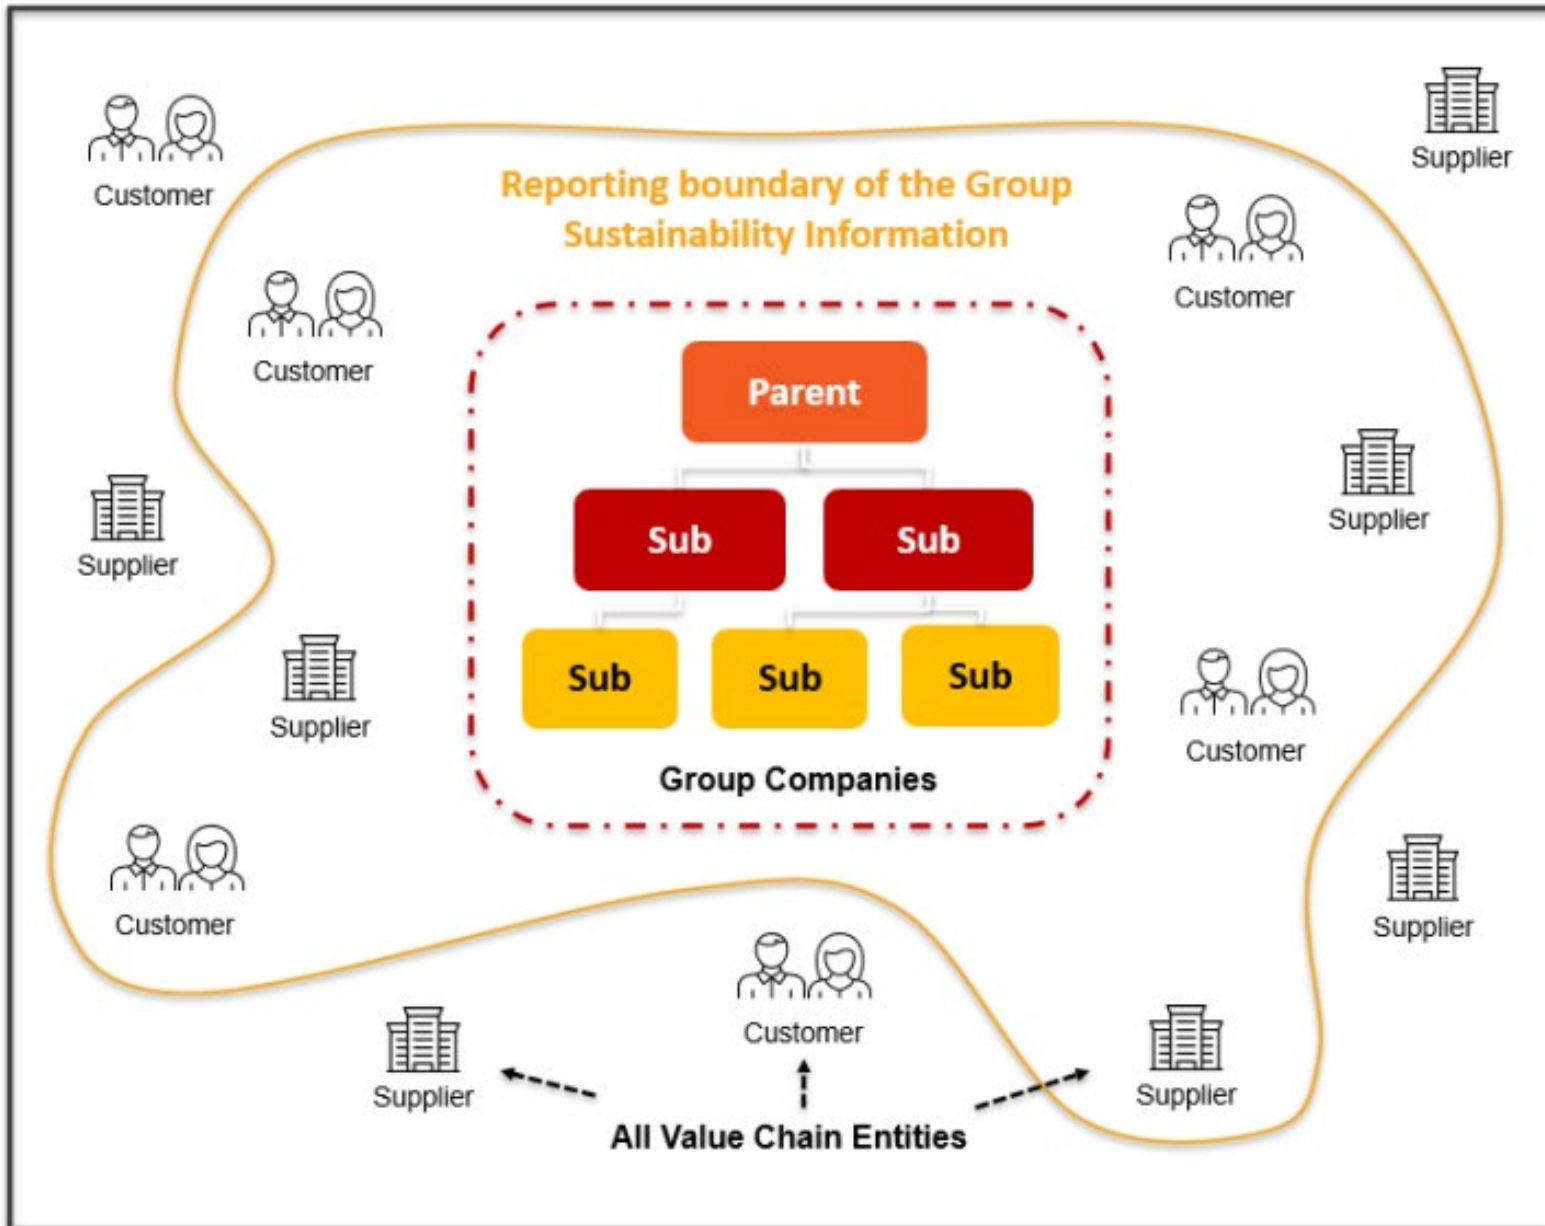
Customer

Supplier

Reporting boundary of the Group Sustainability Information

Customer

Customer

Parent

Sub

Sub

Supplier

Supplier

Sub

Sub

Sub

Supplier

Customer

Group Companies

Customer

Supplier

Customer

Supplier

Supplier

All Value Chain Entities